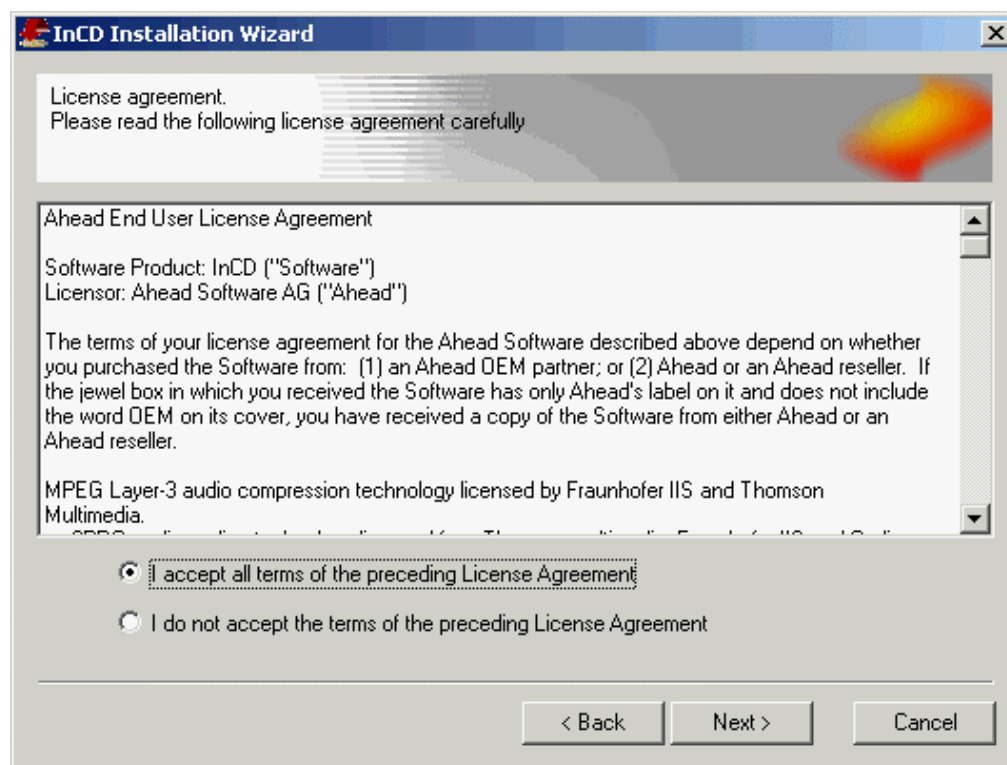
InCD Installation Wizard

License agreement.
Please read the following license agreement carefully

Ahead End User License Agreement

Software Product: InCD ("Software")
Licensor: Ahead Software AG ("Ahead")

The terms of your license agreement for the Ahead Software described above depend on whether you purchased the Software from: (1) an Ahead OEM partner; or (2) Ahead or an Ahead reseller. If the jewel box in which you received the Software has only Ahead's label on it and does not include the word OEM on its cover, you have received a copy of the Software from either Ahead or an Ahead reseller.

MPEG Layer-3 audio compression technology licensed by Fraunhofer IIS and Thomson Multimedia.
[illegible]

I accept all terms of the preceding License Agreement

I do not accept the terms of the preceding License Agreement

< Back Next > Cancel